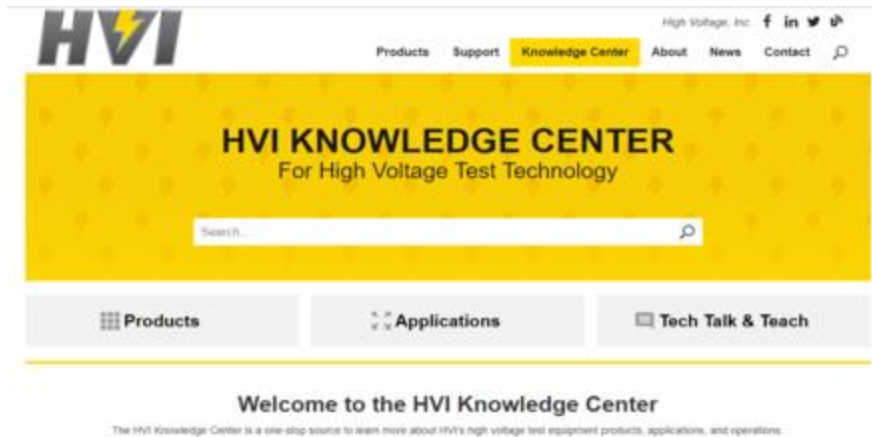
HVI

High Voltage, Inc.

Products Support Knowledge Center About News Contact

HVI KNOWLEDGE CENTER
For High Voltage Test Technology

Search...

Products

Applications

Tech Talk & Teach

Welcome to the HVI Knowledge Center

The HVI Knowledge Center is a one-stop source to learn more about HVI's high voltage test equipment products, applications, and operations.